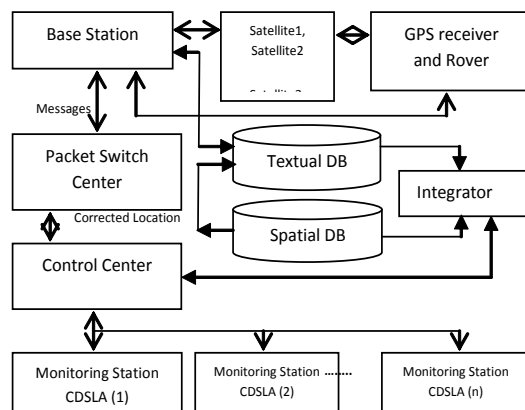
Base Station

Satellite1, Satellite2

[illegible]

GPS receiver and Rover

Messages

Packet Switch Center

Textual DB

Integrator

Corrected Location

Spatial DB

Control Center

Monitoring Station CDSLA (1)

Monitoring Station CDSLA (2)

.......

Monitoring Station CDSLA (n)